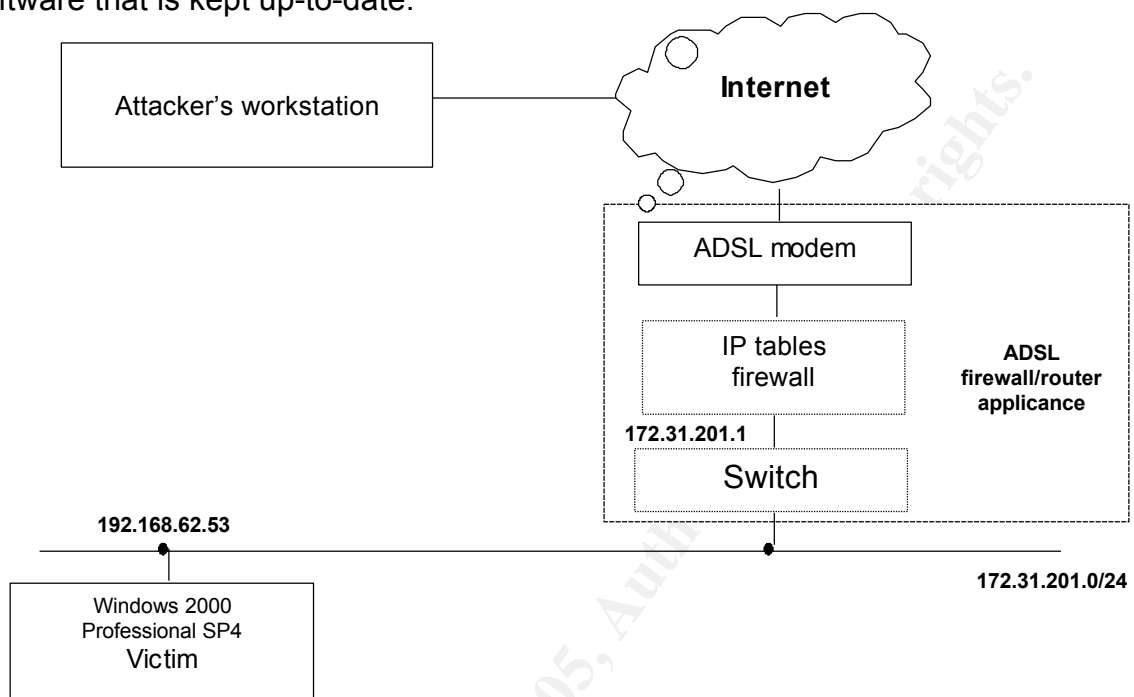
ftware that is kept up-to-date.

Attacker's workstation

Internet

ADSL modem

IP tables firewall

ADSL firewall/router applicance

172.31.201.1

Switch

192.168.62.53

172.31.201.0/24

Windows 2000 Professional SP4 Victim